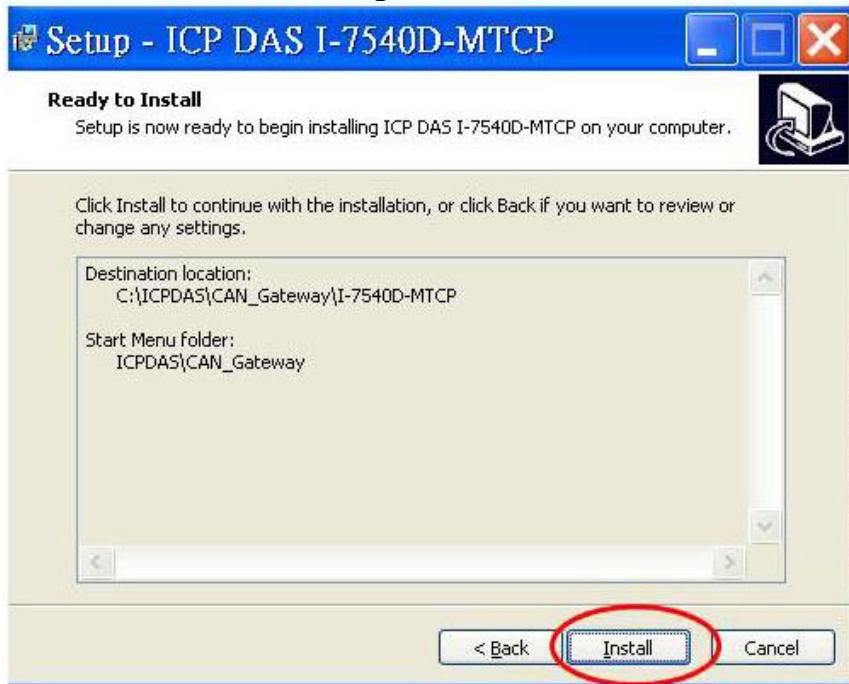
Setup - ICP DAS I-7540D-MTCP

Ready to Install
Setup is now ready to begin installing ICP DAS I-7540D-MTCP on your computer.

Click Install to continue with the installation, or click Back if you want to review or change any settings.

Destination location:
C:\ICPDAS\CAN_Gateway\I-7540D-MTCP

Start Menu folder:
ICPDAS\CAN_Gateway

< Back
Install
Cancel